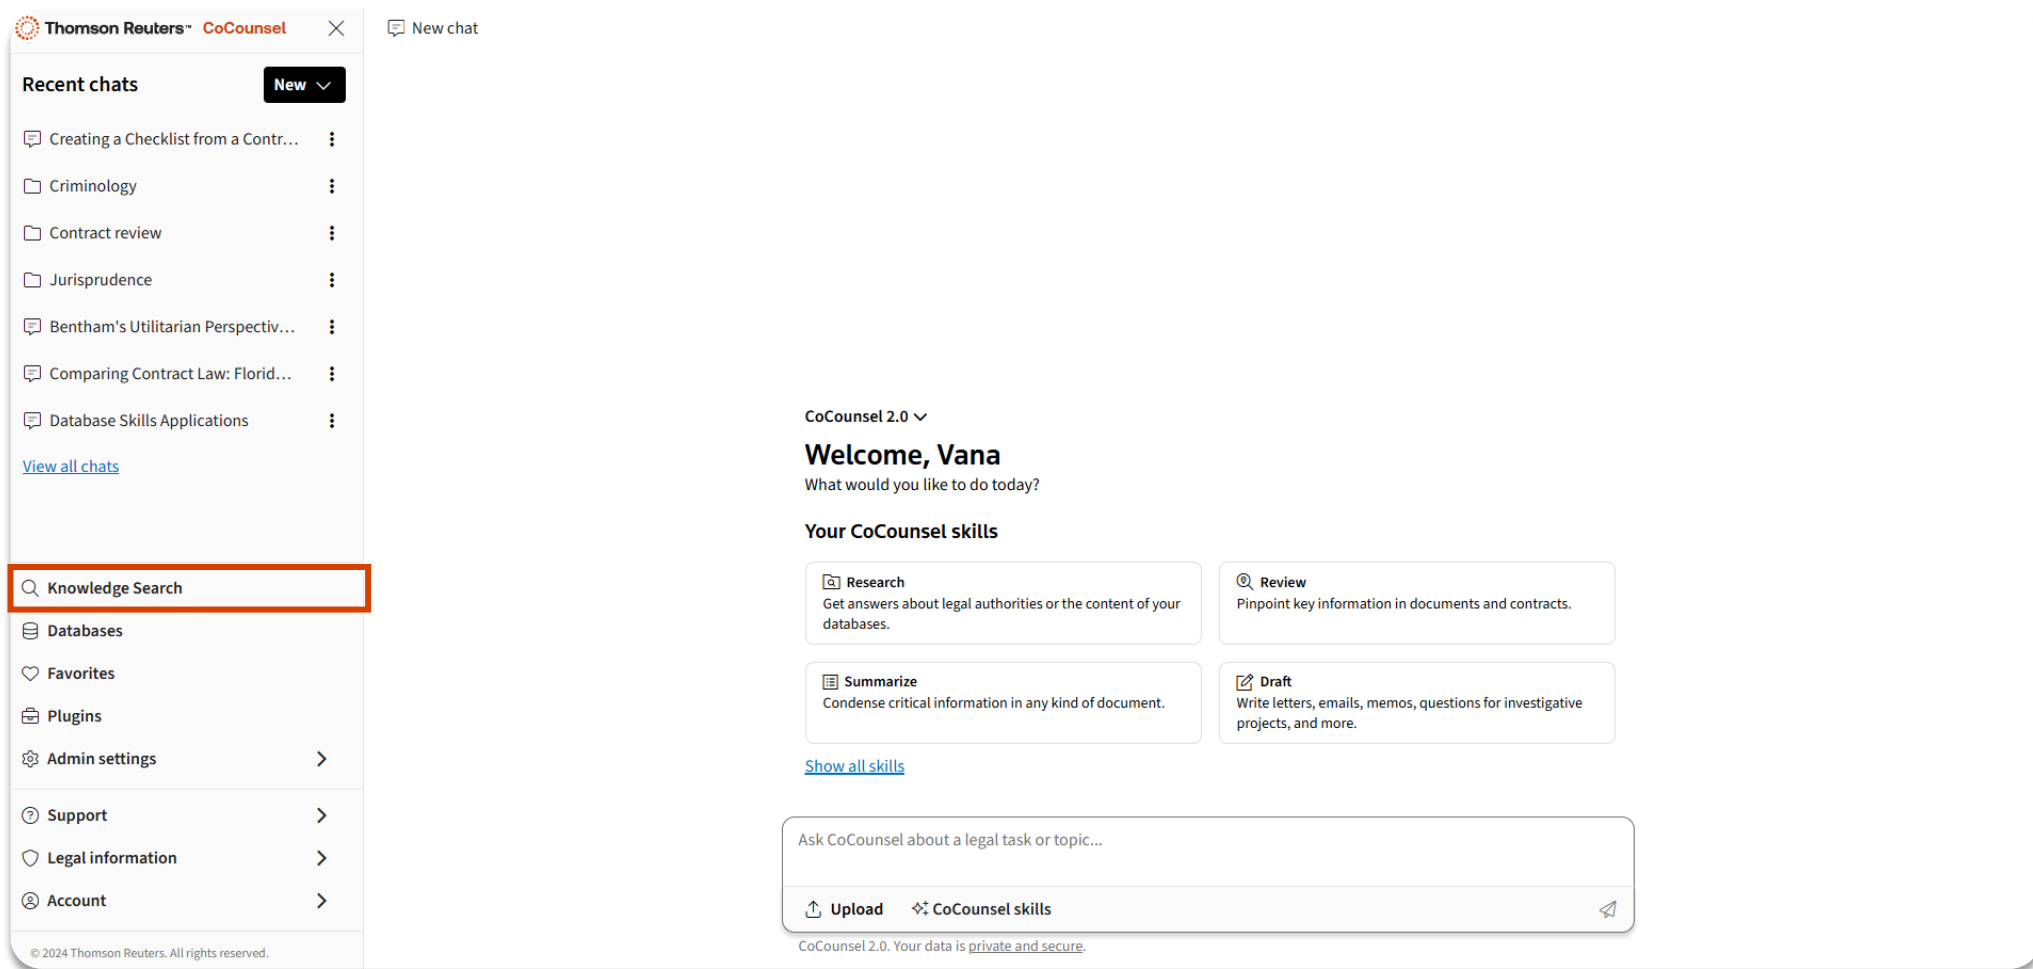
Thomson Reuters™ CoCounsel

Recent chats New

Creating a Checklist from a Contr...

Criminology

Contract review

Jurisprudence

Bentham's Utilitarian Perspectiv...

Comparing Contract Law: Florid...

Database Skills Applications

View all chats

Knowledge Search

Databases

Favorites

Plugins

Admin settings

Support

Legal information

Account

© 2024 Thomson Reuters. All rights reserved.

New chat

CoCounsel 2.0

Welcome, Vana

What would you like to do today?

Your CoCounsel skills

Research
Get answers about legal authorities or the content of your databases.

Review
Pinpoint key information in documents and contracts.

Summarize
Condense critical information in any kind of document.

Draft
Write letters, emails, memos, questions for investigative projects, and more.

Show all skills

Ask CoCounsel about a legal task or topic...

Upload CoCounsel skills

CoCounsel 2.0. Your data is private and secure.